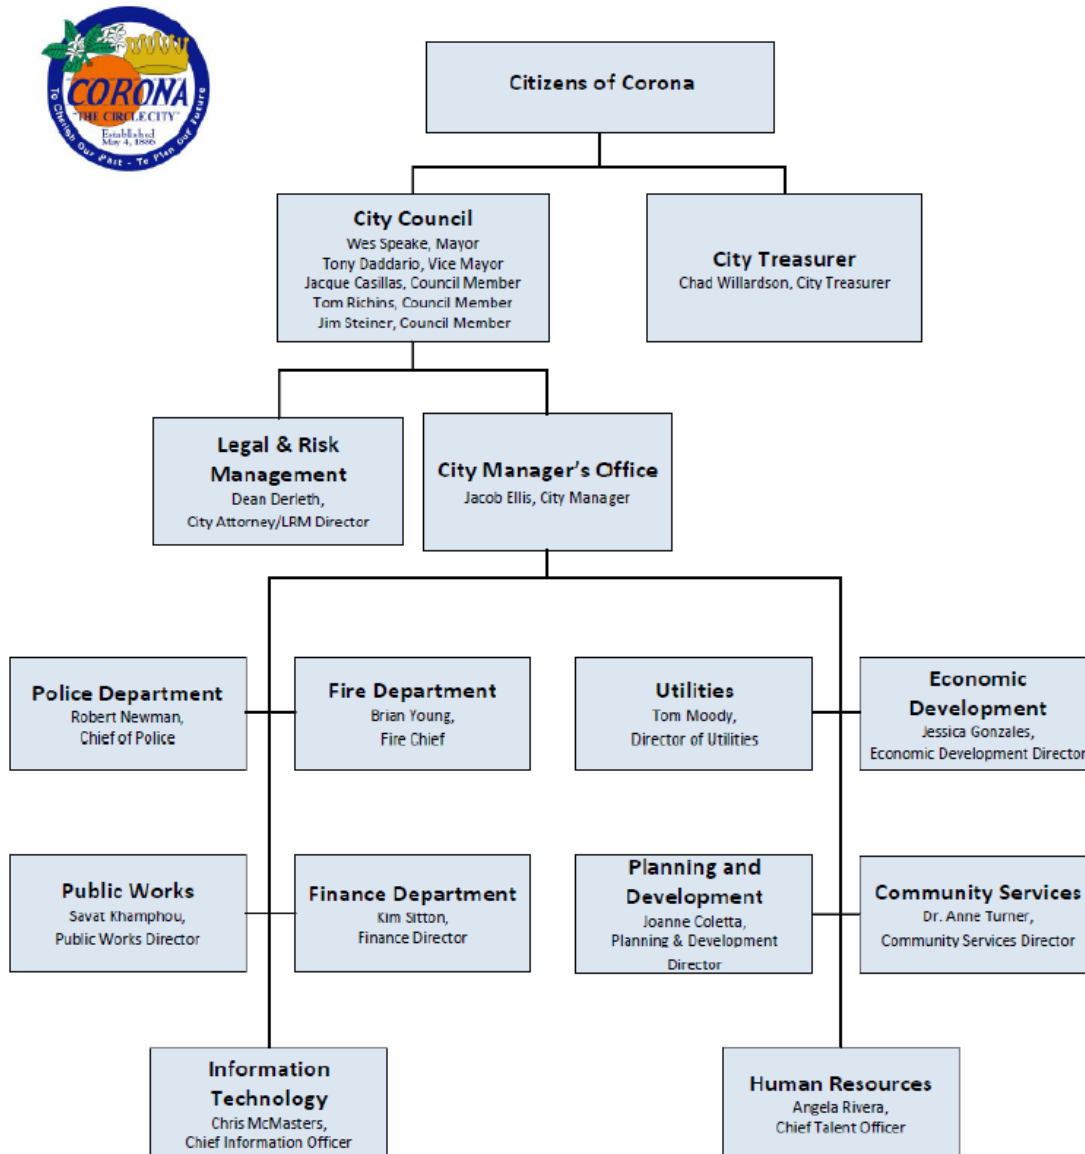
CORONA
"THE CIRCLE CITY"
Established May 4, 1886
To Cherish Our Past - To Plan Our Future

Citizens of Corona

City Council
Wes Speake, Mayor
Tony Daddario, Vice Mayor
Jacque Casillas, Council Member
Tom Richins, Council Member
Jim Steiner, Council Member

City Treasurer
Chad Willardson, City Treasurer

Legal & Risk Management
Dean Derleth,
City Attorney/LRM Director

City Manager's Office
Jacob Ellis, City Manager

Police Department
Robert Newman,
Chief of Police

Fire Department
Brian Young,
Fire Chief

Utilities
Tom Moody,
Director of Utilities

Economic Development
Jessica Gonzales,
Economic Development Director

Public Works
Savat Khamphou,
Public Works Director

Finance Department
Kim Sitton,
Finance Director

Planning and Development
Joanne Coletta,
Planning & Development Director

Community Services
Dr. Anne Turner,
Community Services Director

Information Technology
Chris McMasters,
Chief Information Officer

Human Resources
Angela Rivera,
Chief Talent Officer